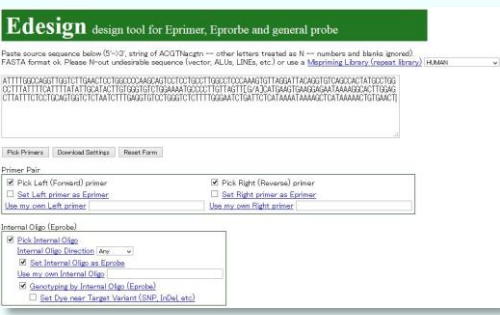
Edesign design tool for Eprimer, Eprobe and general probe

Paste source sequence below (5'->3', string of ACGTNacgtn -- other letters treated as N -- numbers and blanks ignored). FASTA format ok. Please N-out undesirable sequence (vector, ALUs, LINEs, etc.) or use a Mispriming Library (repeat library) HUMAN

ATTTTGGCCAGGTTGGTCTTGAACTCCTGGCCCCAAGCAGTCCTCCTGCCTTGGCCTCCCAAAGTGTTAGGATTACAGGTGTCAGCCACTATGCCTGGCCTTTATTTTCATTTTATATTGCATACTTGTGGGTGTCTGGAAAATGCCCCTTGTTAGTT[G/A]CATGAAGTGAAGAGAATAAAAGGCACTTGGAGCTTATTTCTCCTGCAGTGGTCTCTAATCTTTGAGGTGTCCTGGGTCTCTTTTGGGAATCTGATTCTCATAAAATAAAAGCTCATAAAACTGTGAACT

Pick Primers | Download Settings | Reset Form

Primer Pair
Pick Left (Forward) primer
Set Left primer as Eprimer
Use my own Left primer
Pick Right (Reverse) primer
Set Right primer as Eprimer
Use my own Right primer

Internal Oligo (Eprobe)
Pick Internal Oligo
Internal Oligo Direction Any
Set Internal Oligo as Eprobe
Use my own Internal Oligo
Genotyping by Internal Oligo (Eprobe)
Set Dye near Target Variant (SNP, InDel etc)